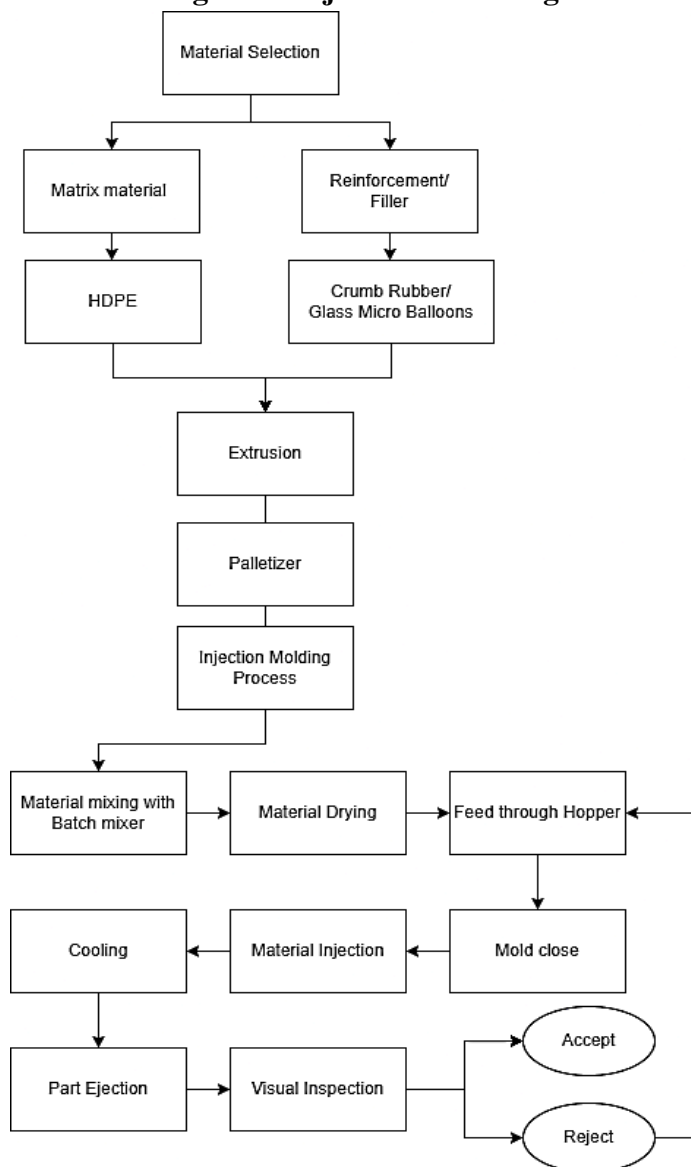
Material Selection

Matrix material

Reinforcement/ Filler

HDPE

Crumb Rubber/ Glass Micro Balloons

Extrusion

Palletizer

Injection Molding Process

Material mixing with Batch mixer

Material Drying

Feed through Hopper

Mold close

Material Injection

Cooling

Part Ejection

Visual Inspection

Accept

Reject